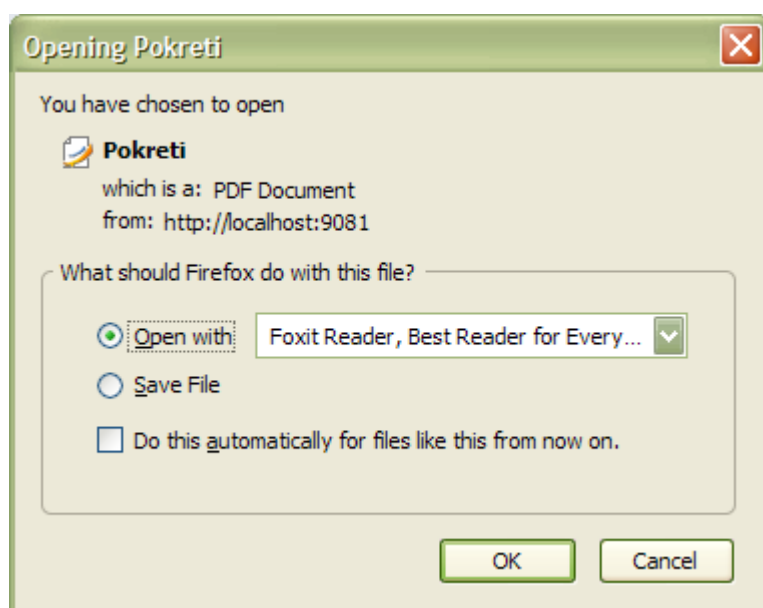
Opening Pokreti

You have chosen to open

Pokreti

which is a: PDF Document
from: http://localhost:9081

What should Firefox do with this file?

Open with Foxit Reader, Best Reader for Every...

Save File

Do this automatically for files like this from now on.

OK Cancel